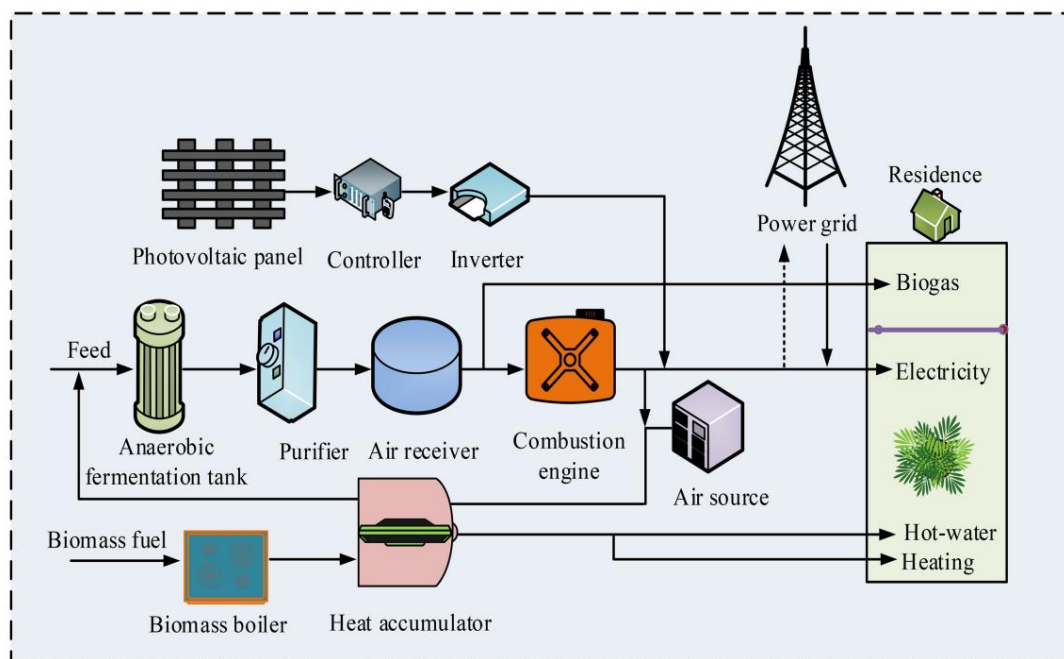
Residence

Power grid

Photovoltaic panel

Controller

Inverter

Biogas

Feed

Electricity

Anaerobic fermentation tank

Purifier

Air receiver

Combustion engine

Air source

Biomass fuel

Hot-water

Heating

Biomass boiler

Heat accumulator